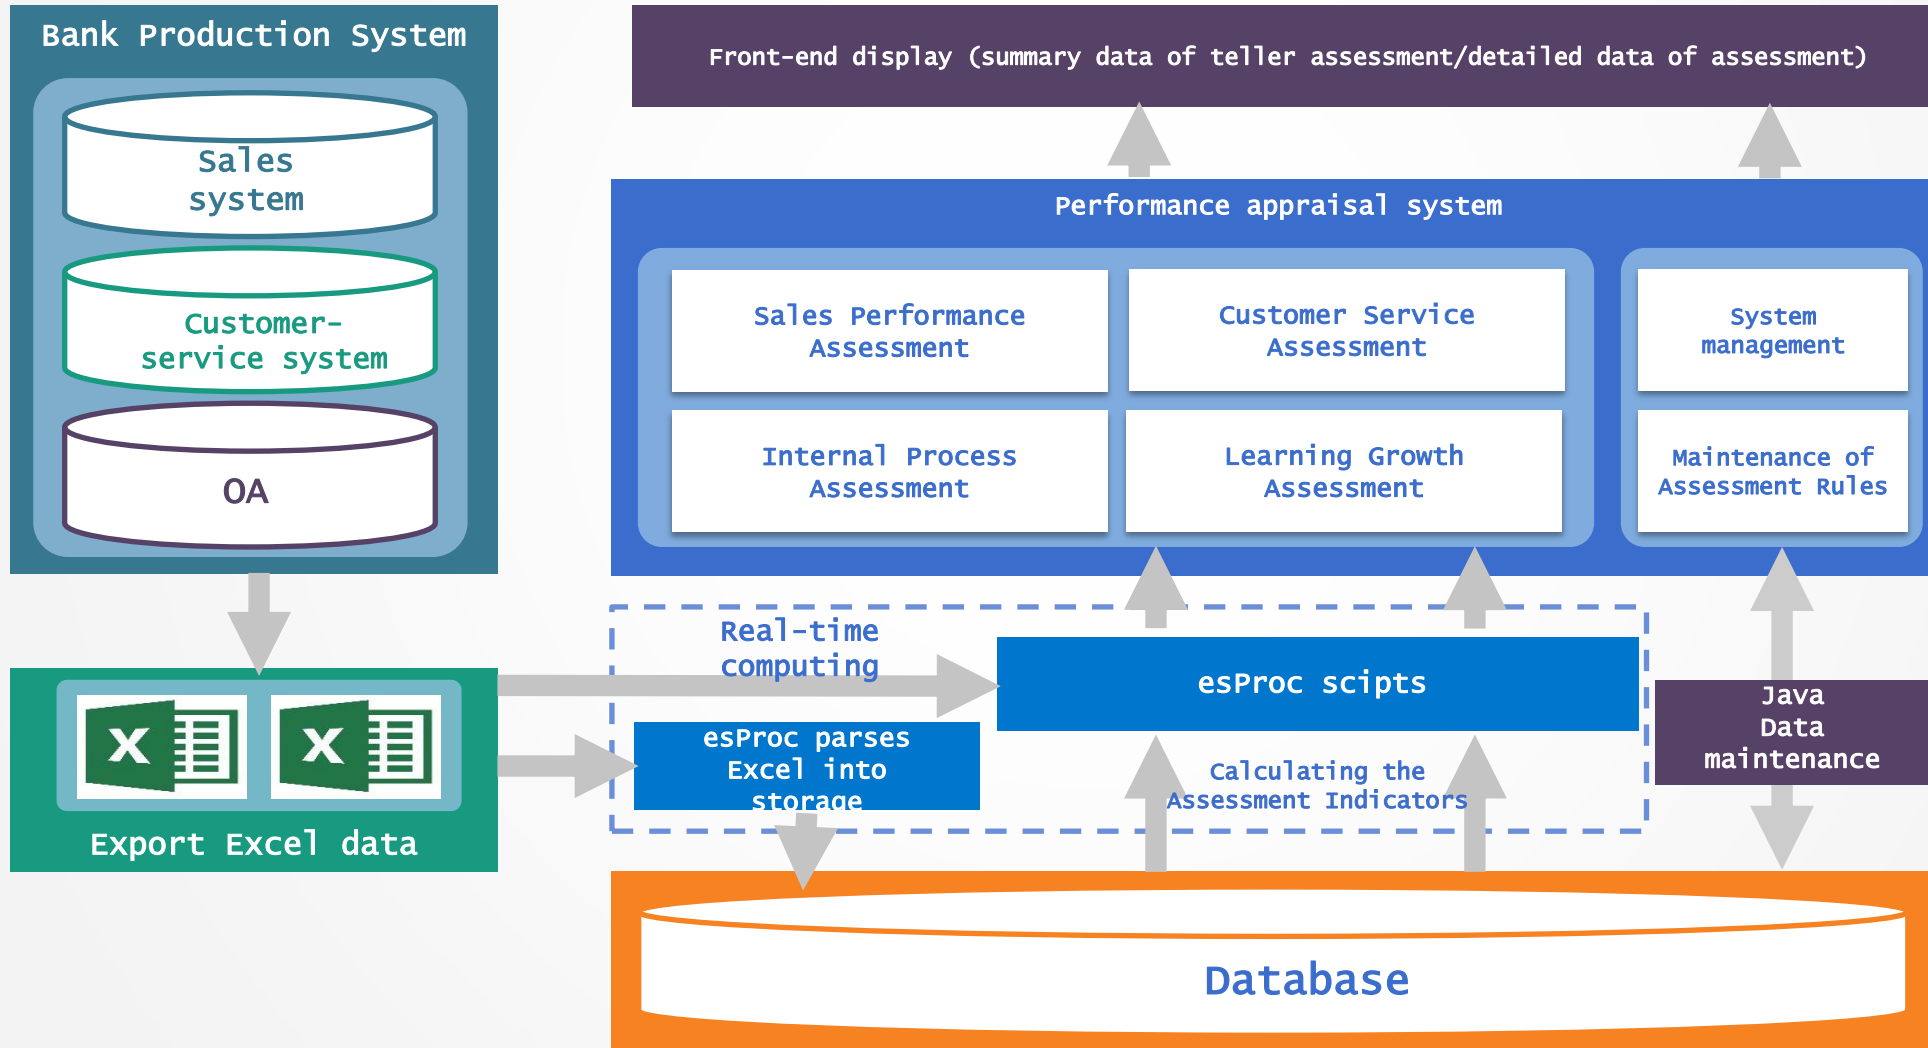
Bank Production System

Sales system

Customer-service system

OA

Export Excel data

Front-end display (summary data of teller assessment/detailed data of assessment)

Performance appraisal system

Sales Performance Assessment

Customer Service Assessment

System management

Internal Process Assessment

Learning Growth Assessment

Maintenance of Assessment Rules

Real-time computing

esProc scipts

esProc parses Excel into storage

Calculating the Assessment Indicators

Java Data maintenance

Database